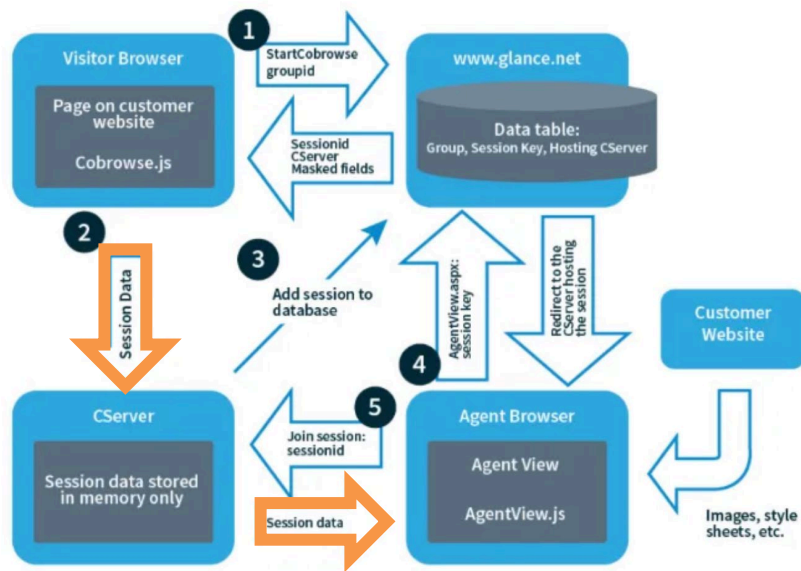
Visitor Browser

Page on customer website

Cobrowse.js

1

StartCobrowse groupid

Sessionid CServer Masked fields

www.glance.net

Data table:
Group, Session Key, Hosting CServer

2

Session Data

3

Add session to database

AgentView.aspx: session key

Redirect to the CServer hosting the session

Customer Website

4

5

CServer

Session data stored in memory only

Join session: sessionid

Session data

Agent Browser

Agent View

AgentView.js

Images, style sheets, etc.